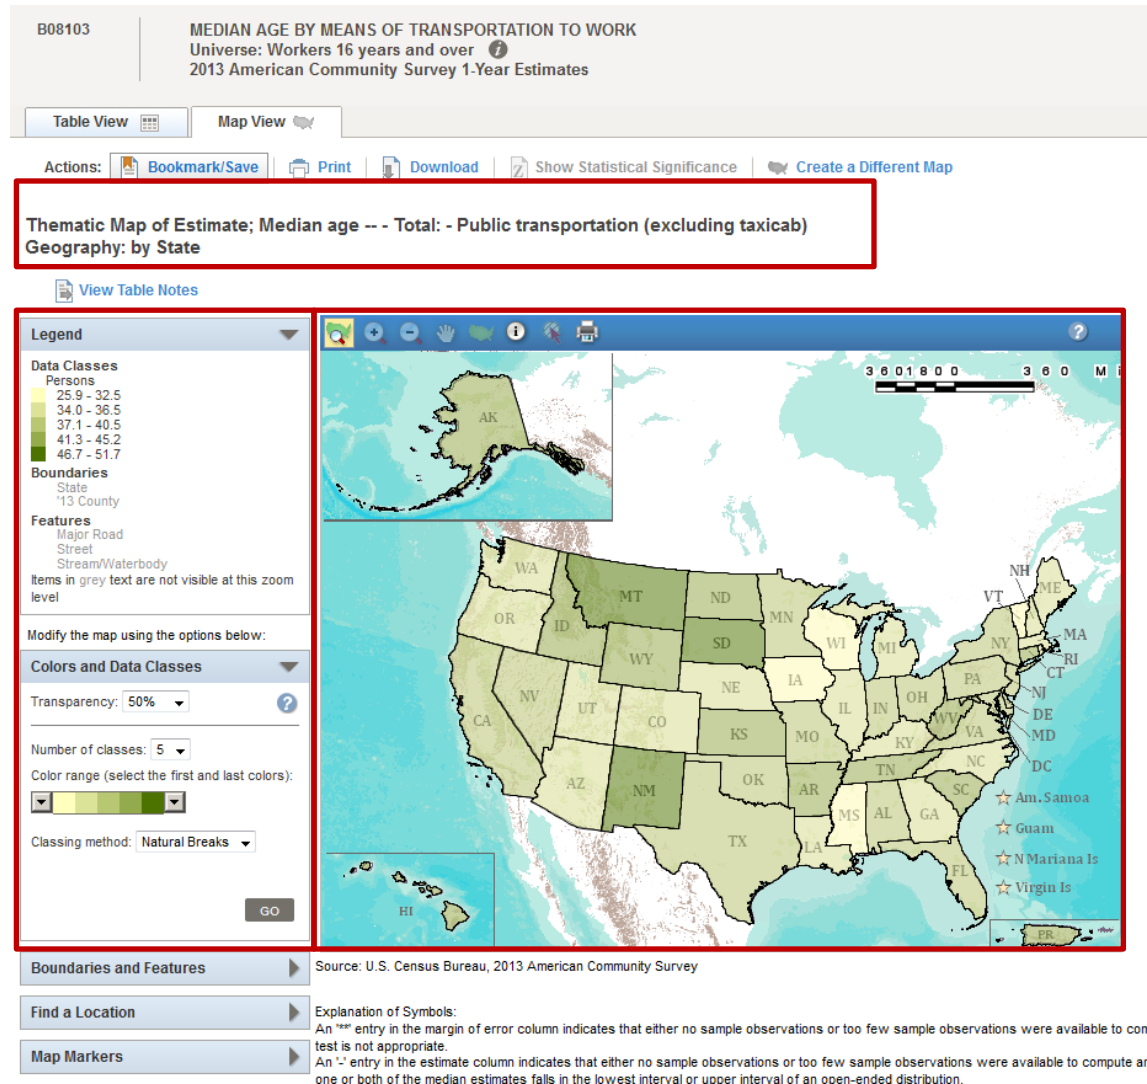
B08103

MEDIAN AGE BY MEANS OF TRANSPORTATION TO WORK
Universe: Workers 16 years and over
2013 American Community Survey 1-Year Estimates

Table View
Map View

Actions: Bookmark/Save | Print | Download | Show Statistical Significance | Create a Different Map

Thematic Map of Estimate; Median age -- - Total: - Public transportation (excluding taxicab)
Geography: by State

View Table Notes

Legend

Data Classes
Persons
25.9 - 32.5
34.0 - 36.5
37.1 - 40.5
41.3 - 45.2
46.7 - 51.7
Boundaries
State
'13 County
Features
Major Road
Street
Stream/Waterbody
Items in grey text are not visible at this zoom level

Modify the map using the options below:

Colors and Data Classes

Transparency: 50%

Number of classes: 5

Color range (select the first and last colors):

Classing method: Natural Breaks

GO

Boundaries and Features

Find a Location

Map Markers

3 6 0 1 8 0 0 3 6 0 M i

AK
WA
OR
CA
NV
ID
MT
WY
UT
AZ
CO
NM
ND
SD
NE
KS
OK
TX
MN
IA
MO
AR
LA
WI
IL
MS
MI
IN
KY
TN
AL
OH
WV
GA
FL
SC
NC
VA
PA
NY
VT
NH
ME
MA
RI
CT
NJ
DE
MD
DC
HI
PR
Am.Samoa
Guam
N Mariana Is
Virgin Is

Source: U.S. Census Bureau, 2013 American Community Survey

Explanation of Symbols:
An '**' entry in the margin of error column indicates that either no sample observations or too few sample observations were available to com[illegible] test is not appropriate.
An '-' entry in the estimate column indicates that either no sample observations or too few sample observations were available to compute a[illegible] one or both of the median estimates falls in the lowest interval or upper interval of an open-ended distribution.